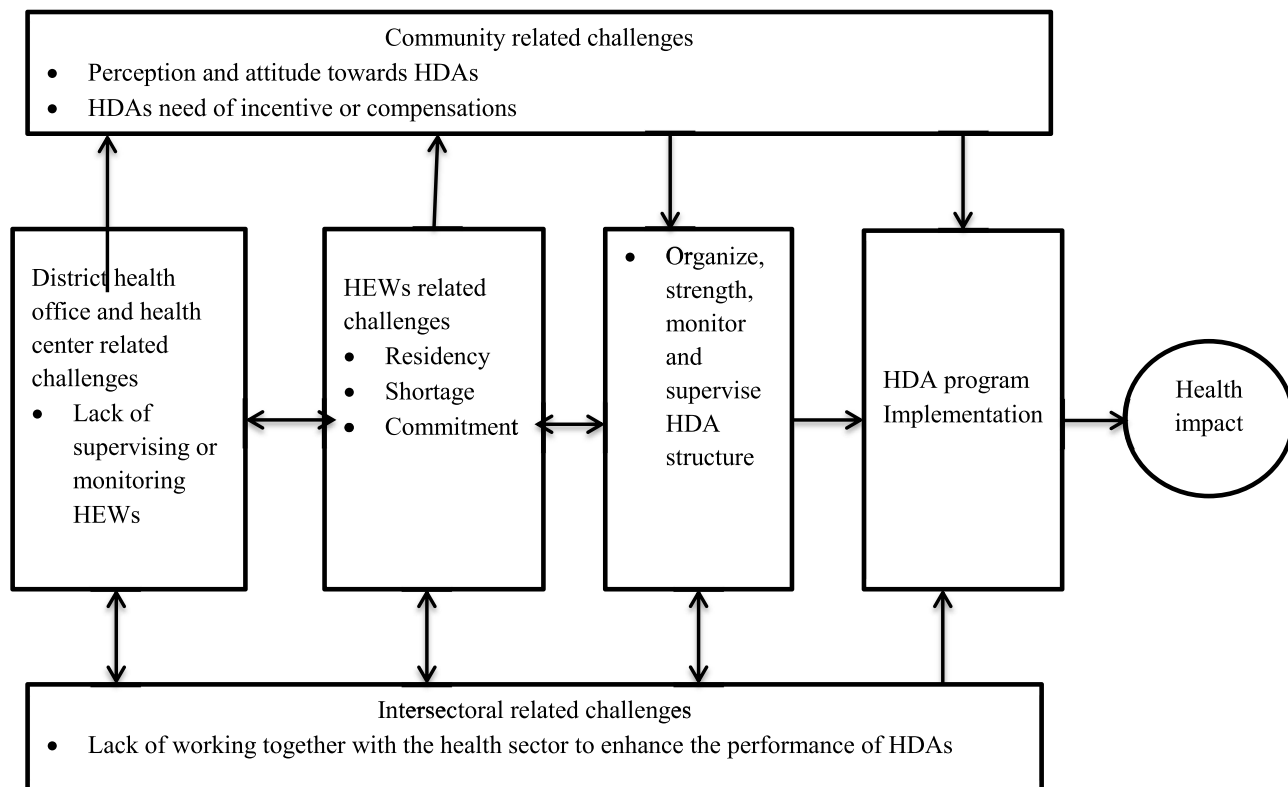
Community related challenges

- Perception and attitude towards HDAs
- HDAs need of incentive or compensations

District health office and health center related challenges

- Lack of supervising or monitoring HEWs

HEWs related challenges

- Residency
- Shortage
- Commitment

- Organize, strength, monitor and supervise HDA structure

HDA program Implementation

Health impact

Intersectoral related challenges

- Lack of working together with the health sector to enhance the performance of HDAs